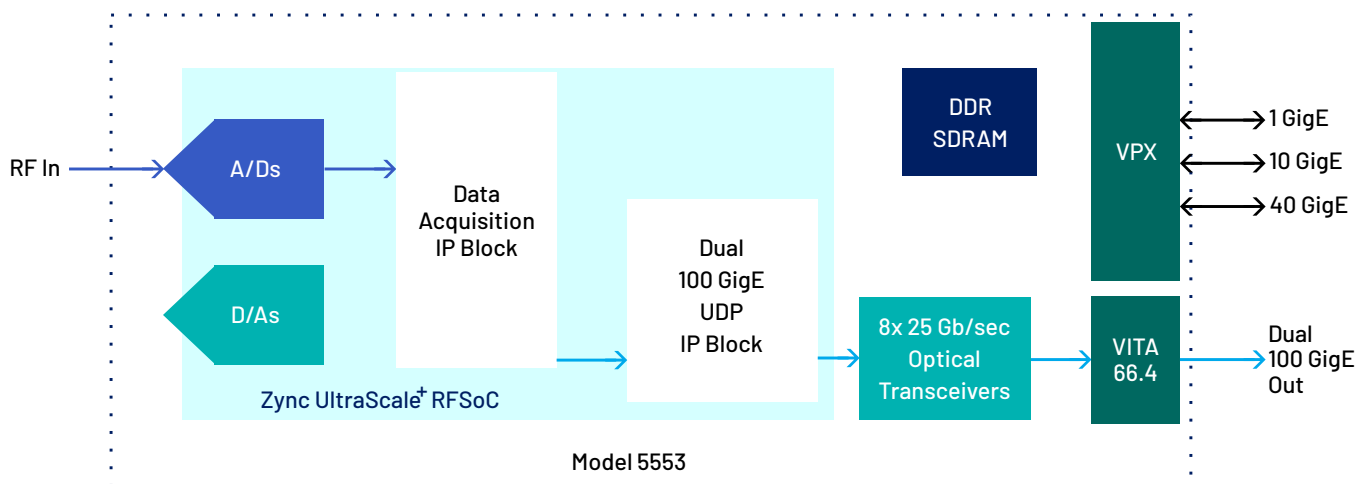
RF In

A/Ds

D/As

Data Acquisition IP Block

Dual 100 GigE UDP IP Block

Zync UltraScale$^{+}$ RFSoC

DDR SDRAM

8x 25 Gb/sec Optical Transceivers

VPX

1 GigE

10 GigE

40 GigE

VITA 66.4

Dual 100 GigE Out

Model 5553